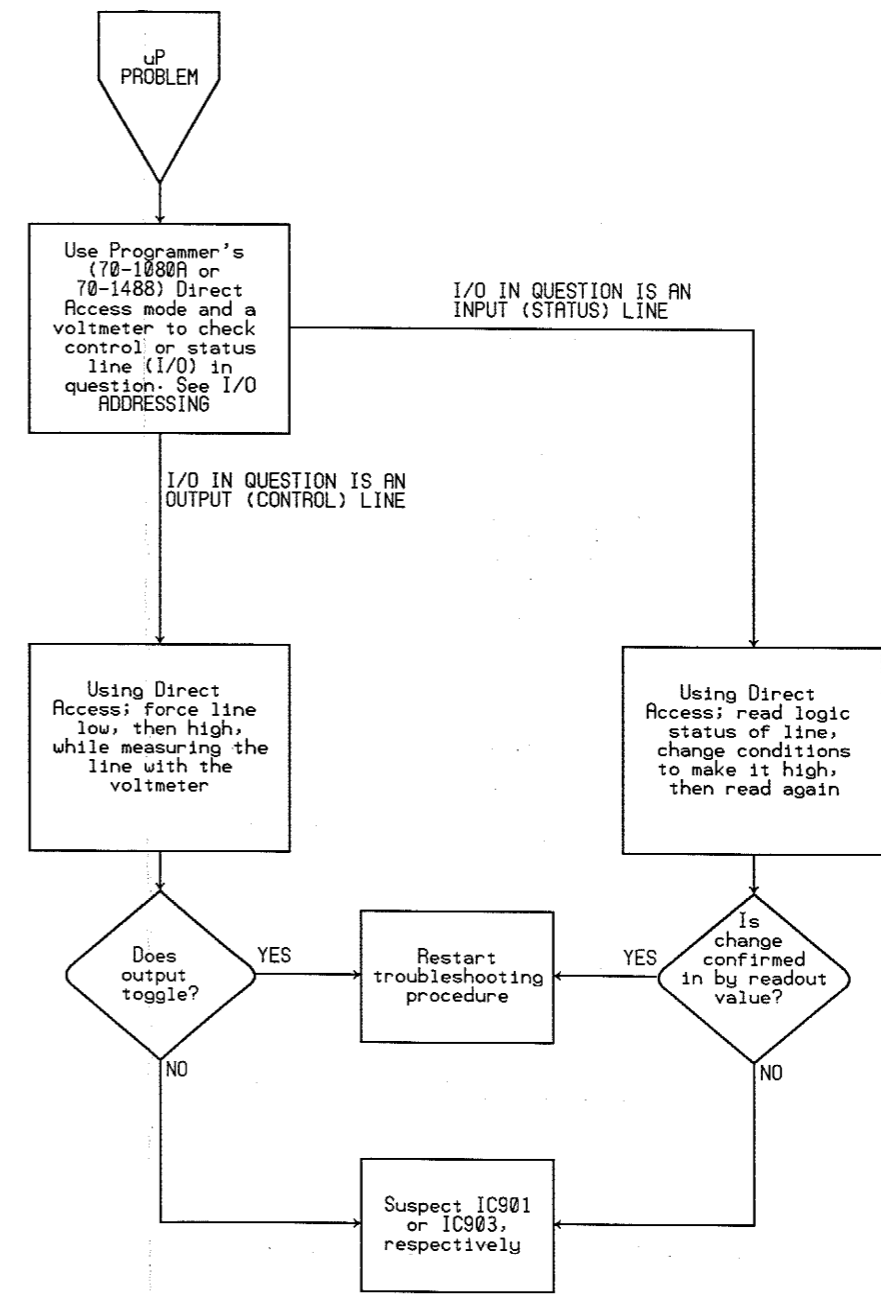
uP PROBLEM

Use Programmer's (70-1080A or 70-1488) Direct Access mode and a voltmeter to check control or status line (I/O) in question. See I/O ADDRESSING

I/O IN QUESTION IS AN INPUT (STATUS) LINE

I/O IN QUESTION IS AN OUTPUT (CONTROL) LINE

Using Direct Access; force line low, then high, while measuring the line with the voltmeter

Using Direct Access; read logic status of line, change conditions to make it high, then read again

Does output toggle?

YES

Restart troubleshooting procedure

YES

Is change confirmed in by readout value?

NO

NO

Suspect IC901 or IC903, respectively